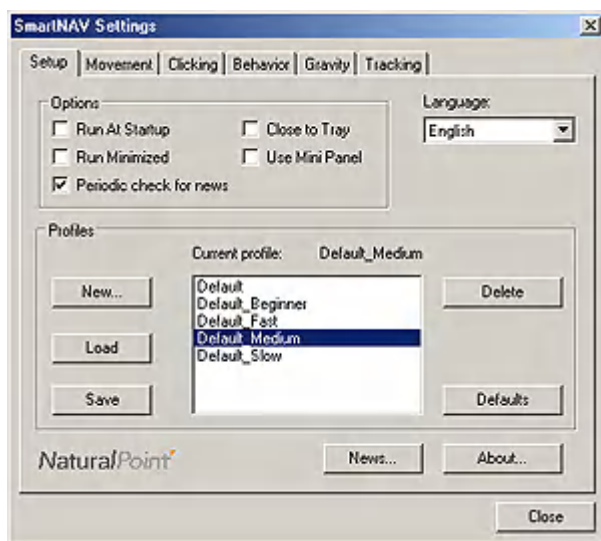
SmartNAV Settings

Setup | Movement | Clicking | Behavior | Gravity | Tracking

Options
Run At Startup
Close to Tray
Run Minimized
Use Mini Panel
Periodic check for news

Language:
English

Profiles
Current profile: Default_Medium

New...
Load
Save

Default
Default_Beginner
Default_Fast
Default_Medium
Default_Slow

Delete
Defaults

NaturalPoint

News...
About...

Close